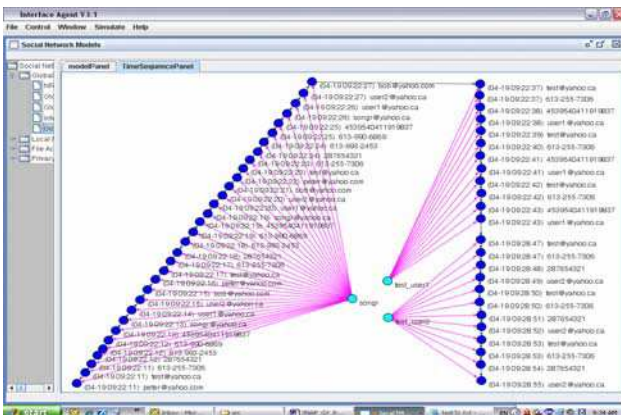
Interface Agent V1.1
File Control Window Simulate Help
Social Network Models
Social Net
Global
Local
File Ac
Privacy
modelPanel TimeSequencePanel
(04-19 09:22:27) bob@yahoo.com
(04-19 09:22:27) user2@yahoo.ca
(04-19 09:22:26) user1@yahoo.ca
(04-19 09:22:26) songr@yahoo.ca
(04-19 09:22:25) 4539540411919837
(04-19 09:22:25) 613-990-6869
(04-19 09:22:24) 613-990-2453
(04-19 09:22:24) 287654321
(04-19 09:22:23) 613-255-7306
(04-19 09:22:23) test@yahoo.ca
(04-19 09:22:22) peter@yahoo.com
(04-19 09:22:20) bob@yahoo.com
(04-19 09:22:20) user2@yahoo.ca
(04-19 09:22:19) user1@yahoo.ca
(04-19 09:22:16) songr@yahoo.ca
(04-19 09:22:15) 4539540411919837
(04-19 09:22:15) 613-990-6869
(04-19 09:22:18) 613-990-2453
(04-19 09:22:17) 287654321
(04-19 09:22:17) 613-255-7306
(04-19 09:22:17) test@yahoo.ca
(04-19 09:22:16) peter@yahoo.com
(04-19 09:22:15) user2@yahoo.ca
(04-19 09:22:14) user1@yahoo.ca
(04-19 09:22:13) songr@yahoo.ca
(04-19 09:22:13) 4539540411919837
(04-19 09:22:12) 613-990-6869
(04-19 09:22:12) 613-990-2453
(04-19 09:22:11) 287654321
(04-19 09:22:11) 613-255-7306
(04-19 09:22:11) test@yahoo.ca
(04-19 09:22:11) peter@yahoo.com
songr
test_user1
test_user2
(04-19 09:22:37) test@yahoo.ca
(04-19 09:22:37) 613-255-7306
(04-19 09:22:38) 4539540411919837
(04-19 09:22:38) user1@yahoo.ca
(04-19 09:22:39) test@yahoo.ca
(04-19 09:22:40) 613-255-7306
(04-19 09:22:41) 4539540411919837
(04-19 09:22:41) user1@yahoo.ca
(04-19 09:22:42) test@yahoo.ca
(04-19 09:22:42) 613-255-7306
(04-19 09:22:43) 4539540411919837
(04-19 09:22:43) user1@yahoo.ca
(04-19 09:28:47) test@yahoo.ca
(04-19 09:28:47) 613-255-7306
(04-19 09:28:48) 287654321
(04-19 09:28:49) user2@yahoo.ca
(04-19 09:28:50) test@yahoo.ca
(04-19 09:28:50) 613-255-7306
(04-19 09:28:51) 287654321
(04-19 09:28:52) user2@yahoo.ca
(04-19 09:28:53) test@yahoo.ca
(04-19 09:28:53) 613-255-7306
(04-19 09:28:54) 287654321
(04-19 09:28:55) user2@yahoo.ca
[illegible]